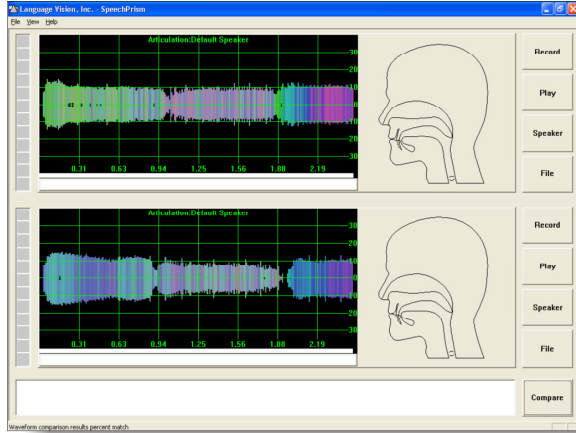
Language Vision, Inc. - SpeechPrism

File View Help

Articulation:Default Speaker

30
20
10
0
10
20
30

0.31 0.63 0.94 1.25 1.56 1.88 2.19

Record

Play

Speaker

File

Articulation:Default Speaker

30
20
10
0
10
20
30

0.31 0.63 0.94 1.25 1.56 1.88 2.19

Record

Play

Speaker

File

Compare

Waveform comparison results percent match